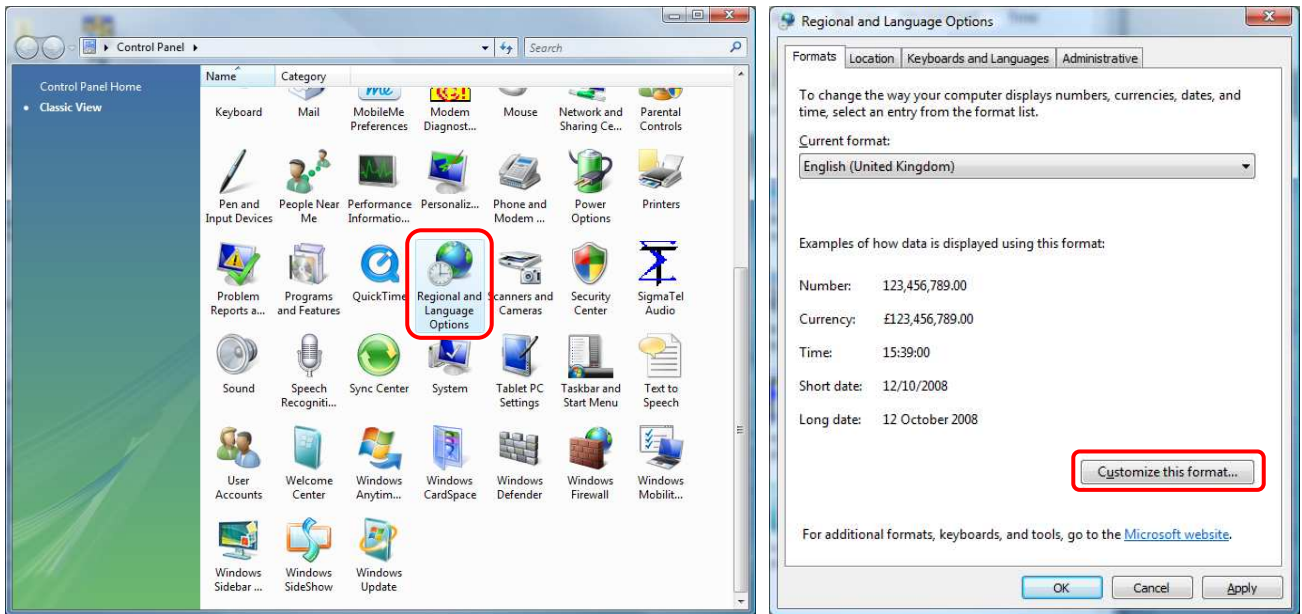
Control Panel

Search

Control Panel Home

Classic View

Name

Category

Keyboard

Mail

MobileMe Preferences

Modem Diagnost...

Mouse

Network and Sharing Ce...

Parental Controls

Pen and Input Devices

People Near Me

Performance Informatio...

Personaliz...

Phone and Modem ...

Power Options

Printers

Problem Reports a...

Programs and Features

QuickTime

Regional and Language Options

Scanners and Cameras

Security Center

SigmaTel Audio

Sound

Speech Recogniti...

Sync Center

System

Tablet PC Settings

Taskbar and Start Menu

Text to Speech

User Accounts

Welcome Center

Windows Anytim...

Windows CardSpace

Windows Defender

Windows Firewall

Windows Mobilit...

Windows Sidebar ...

Windows SideShow

Windows Update

Regional and Language Options

Formats

Location

Keyboards and Languages

Administrative

To change the way your computer displays numbers, currencies, dates, and time, select an entry from the format list.

Current format:

English (United Kingdom)

Examples of how data is displayed using this format:

Number: 123,456,789.00

Currency: £123,456,789.00

Time: 15:39:00

Short date: 12/10/2008

Long date: 12 October 2008

Customize this format...

For additional formats, keyboards, and tools, go to the Microsoft website.

OK

Cancel

Apply